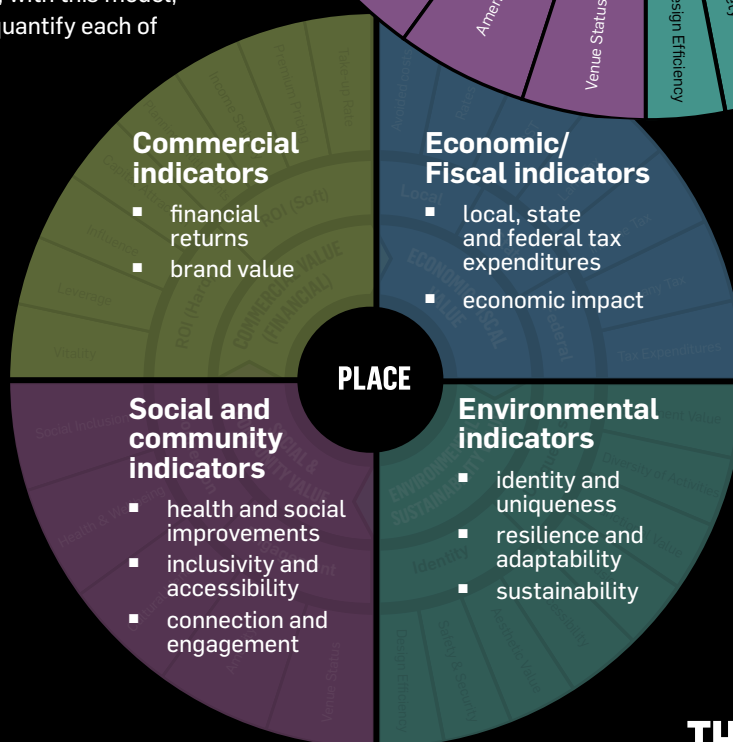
quantify each of

Amer

Venue Status

sign Efficiency

Commercial indicators

- financial returns
- brand value

Economic/ Fiscal indicators

- local, state and federal tax expenditures
- economic impact

PLACE

Social and community indicators

- health and social improvements
- inclusivity and accessibility
- connection and engagement

Environmental indicators

- identity and uniqueness
- resilience and adaptability
- sustainability

TH